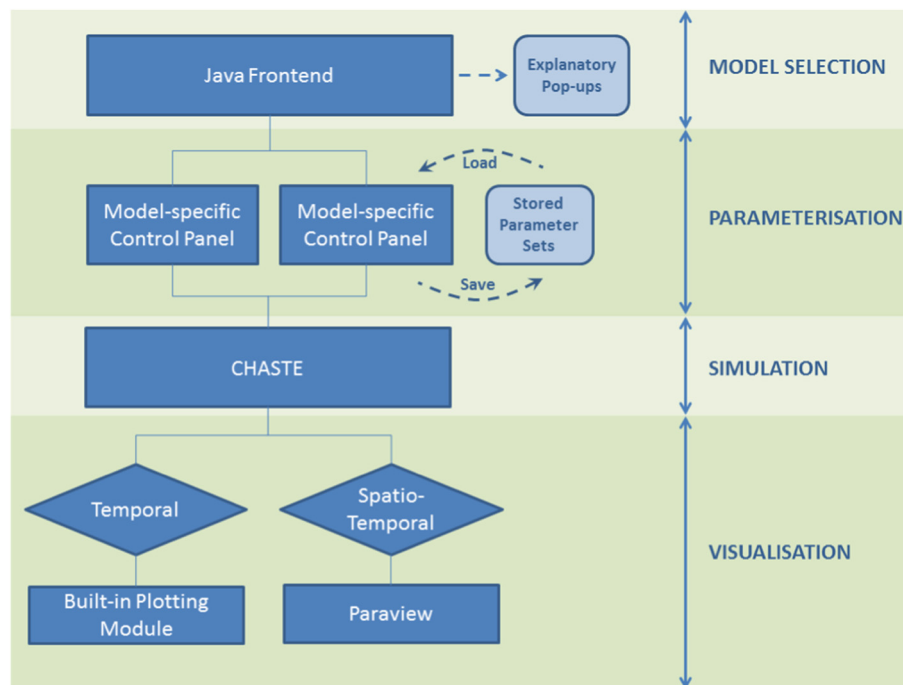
Java Frontend

Explanatory Pop-ups

MODEL SELECTION

Load

Model-specific Control Panel

Model-specific Control Panel

Stored Parameter Sets

Save

PARAMETERISATION

CHASTE

SIMULATION

Temporal

Spatio-Temporal

Built-in Plotting Module

Paraview

VISUALISATION